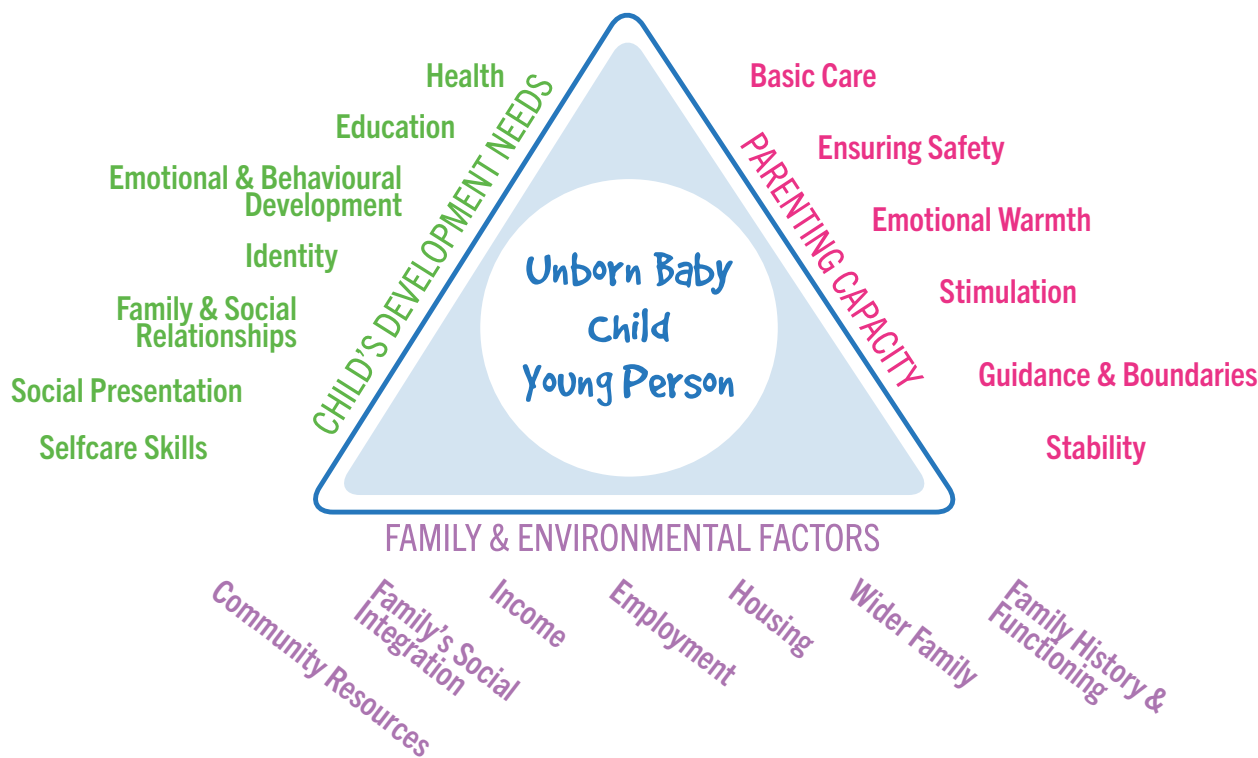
Health

Education

Emotional & Behavioural Development

Identity

Family & Social Relationships

Social Presentation

Selfcare Skills

CHILD'S DEVELOPMENT NEEDS

Unborn Baby
Child
Young Person

PARENTING CAPACITY

Basic Care

Ensuring Safety

Emotional Warmth

Stimulation

Guidance & Boundaries

Stability

FAMILY & ENVIRONMENTAL FACTORS

Community Resources

Family's Social Integration

Income

Employment

Housing

Wider Family

Family History & Functioning